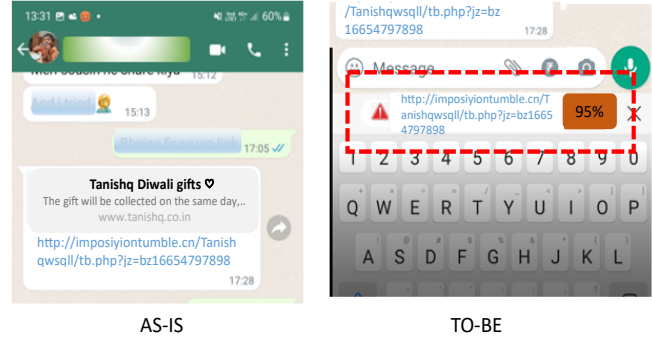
13:31 60%

Meri cousin ne share kiya 15:12

And I tried 15:13

17:05

Tanishq Diwali gifts ♡
The gift will be collected on the same day,...
www.tanishq.co.in

http://imposiyiontumble.cn/Tanishqwsqll/tb.php?jz=bz16654797898
17:28

AS-IS

/Tanishqwsqll/tb.php?jz=bz16654797898
17:28

Message

http://imposiyiontumble.cn/Tanishqwsqll/tb.php?jz=bz16654797898

95%

X

1 2 3 4 5 6 7 8 9 0
Q W E R T Y U I O P
A S D F G H J K L

TO-BE